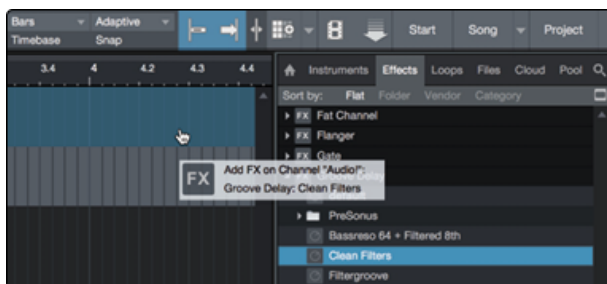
Bars
Timebase
Adaptive
Snap
Start
Song
Project
3.4
4
4.2
4.3
4.4
Instruments
Effects
Loops
Files
Cloud
Pool
Sort by:
Flat
Folder
Vendor
Category
FX Fat Channel
FX Flanger
FX Gate
FX
Add FX on Channel "Audio":
Groove Delay: Clean Filters
PreSonus
Bassreso 64 + Filtered 8th
Clean Filters
Filtergroove